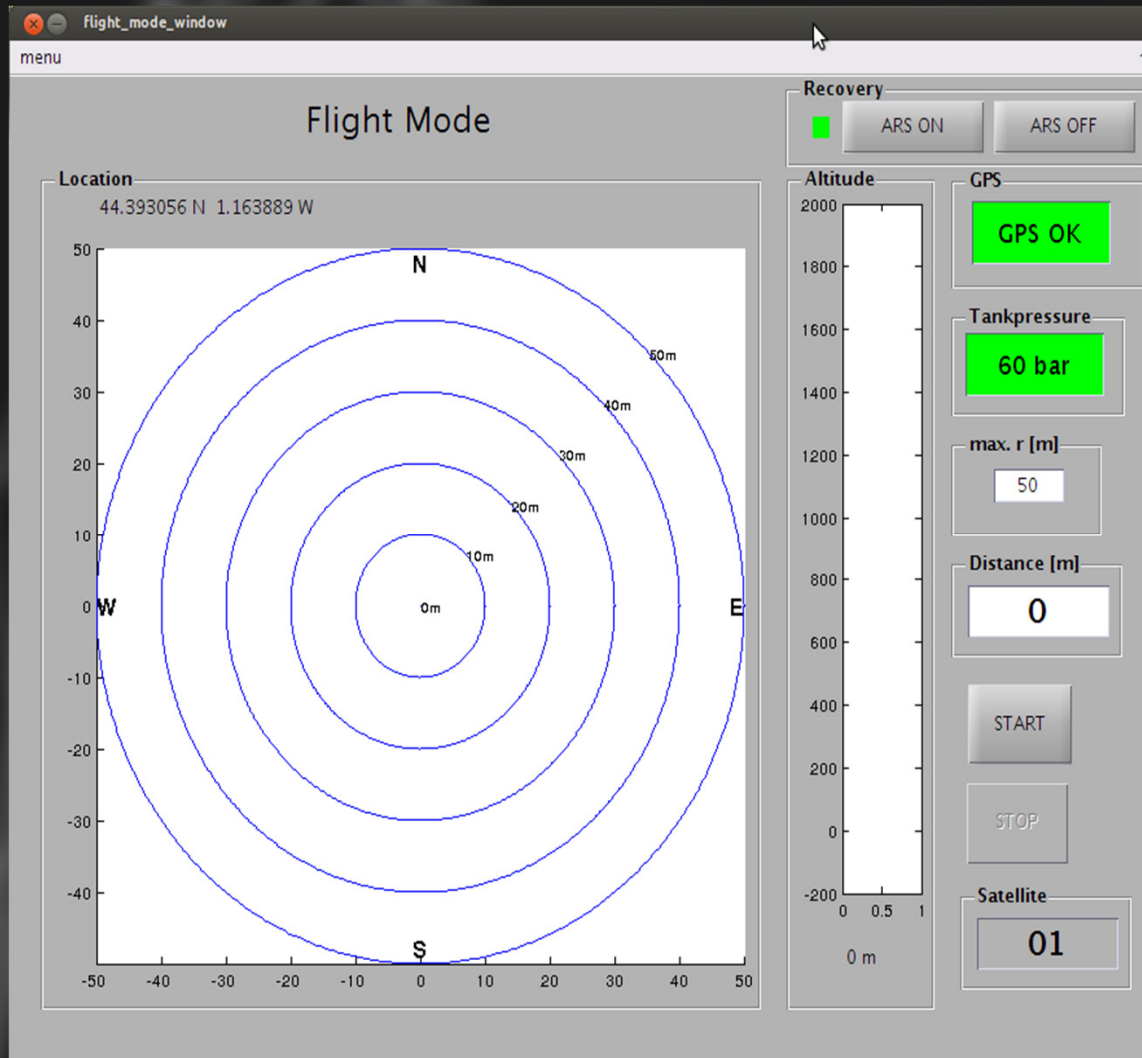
flight_mode_window

menu

Flight Mode

Recovery

ARS ON

ARS OFF

Location

44.393056 N 1.163889 W

50
40
30
20
10
0
-10
-20
-30
-40

N
W
E
S

50m
40m
30m
20m
10m
0m

-50 -40 -30 -20 -10 0 10 20 30 40 50

Altitude

2000
1800
1600
1400
1200
1000
800
600
400
200
0
-200

0 0.5 1

0 m

GPS

GPS OK

Tankpressure

60 bar

max. r [m]

50

Distance [m]

0

START

STOP

Satellite

01